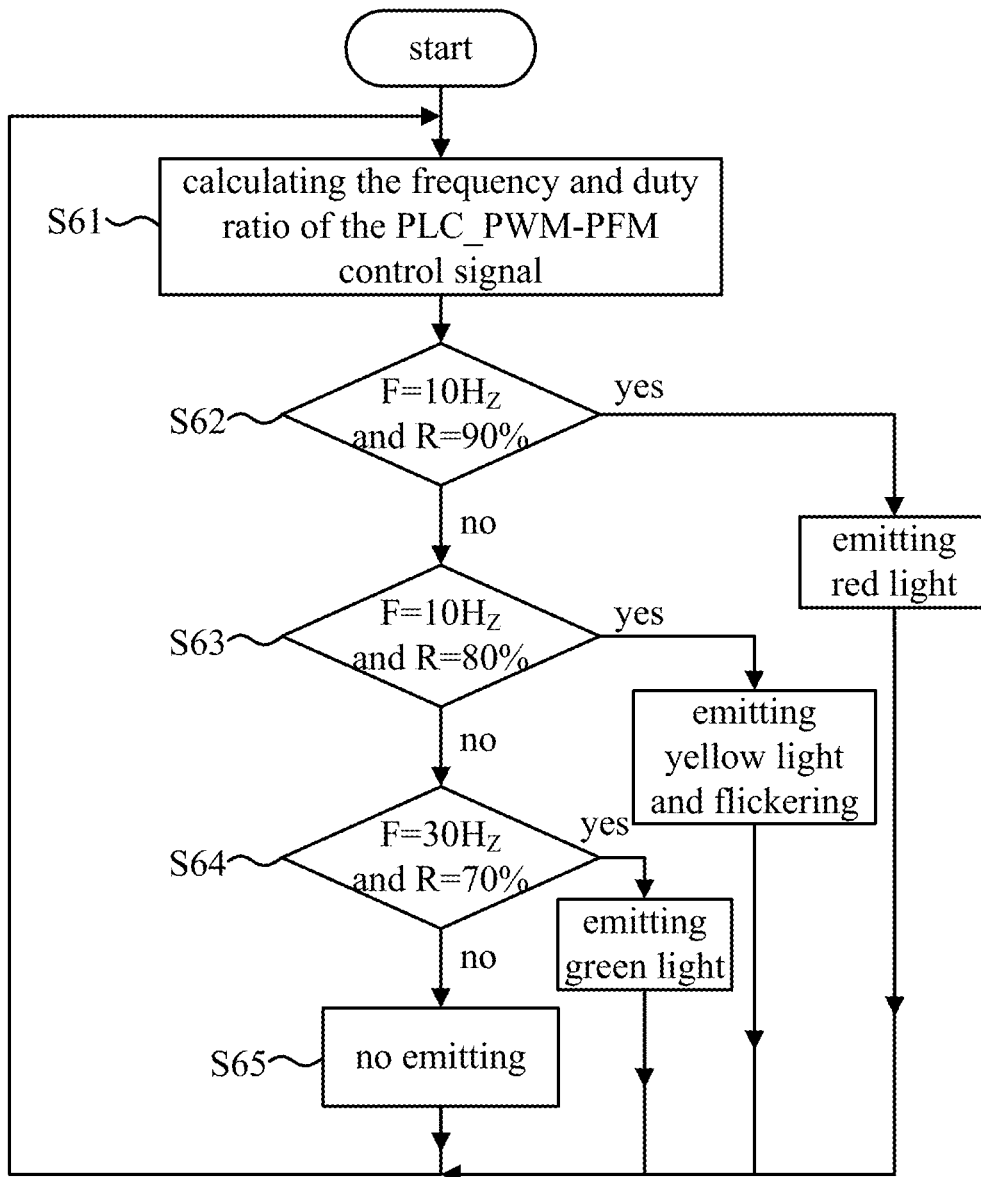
start

S61 calculating the frequency and duty ratio of the PLC_PWM-PFM control signal

S62 $F=10H_Z$ and $R=90\%$

yes

emitting red light

no

S63 $F=10H_Z$ and $R=80\%$

yes

emitting yellow light and flickering

no

S64 $F=30H_Z$ and $R=70\%$

yes

emitting green light

no

S65 no emitting